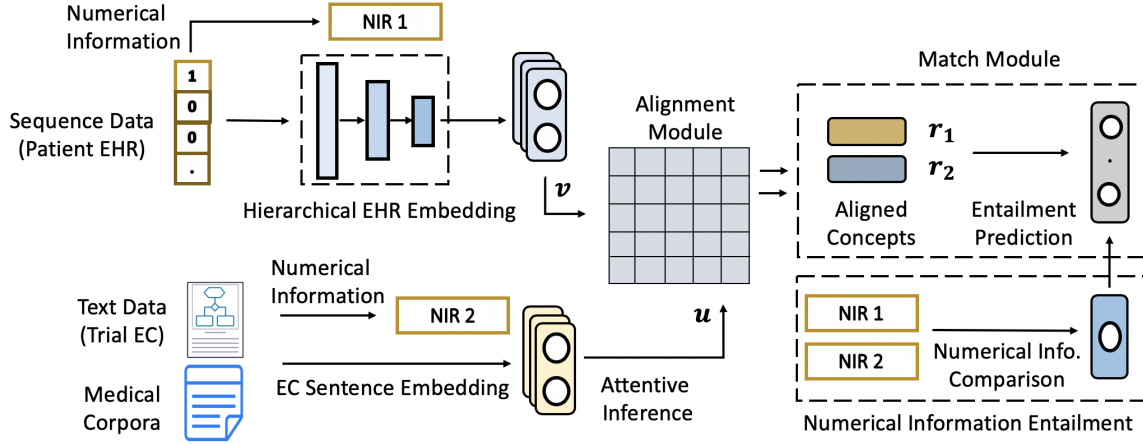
Numerical Information

NIR 1

1
0
0
.

Sequence Data (Patient EHR)

Hierarchical EHR Embedding

$\boldsymbol{v}$

Alignment Module

Match Module

$\boldsymbol{r_1}$

$\boldsymbol{r_2}$

Aligned Concepts

Entailment Prediction

Text Data (Trial EC)

Numerical Information

NIR 2

Medical Corpora

EC Sentence Embedding

$\boldsymbol{u}$

Attentive Inference

NIR 1

NIR 2

Numerical Info. Comparison

Numerical Information Entailment